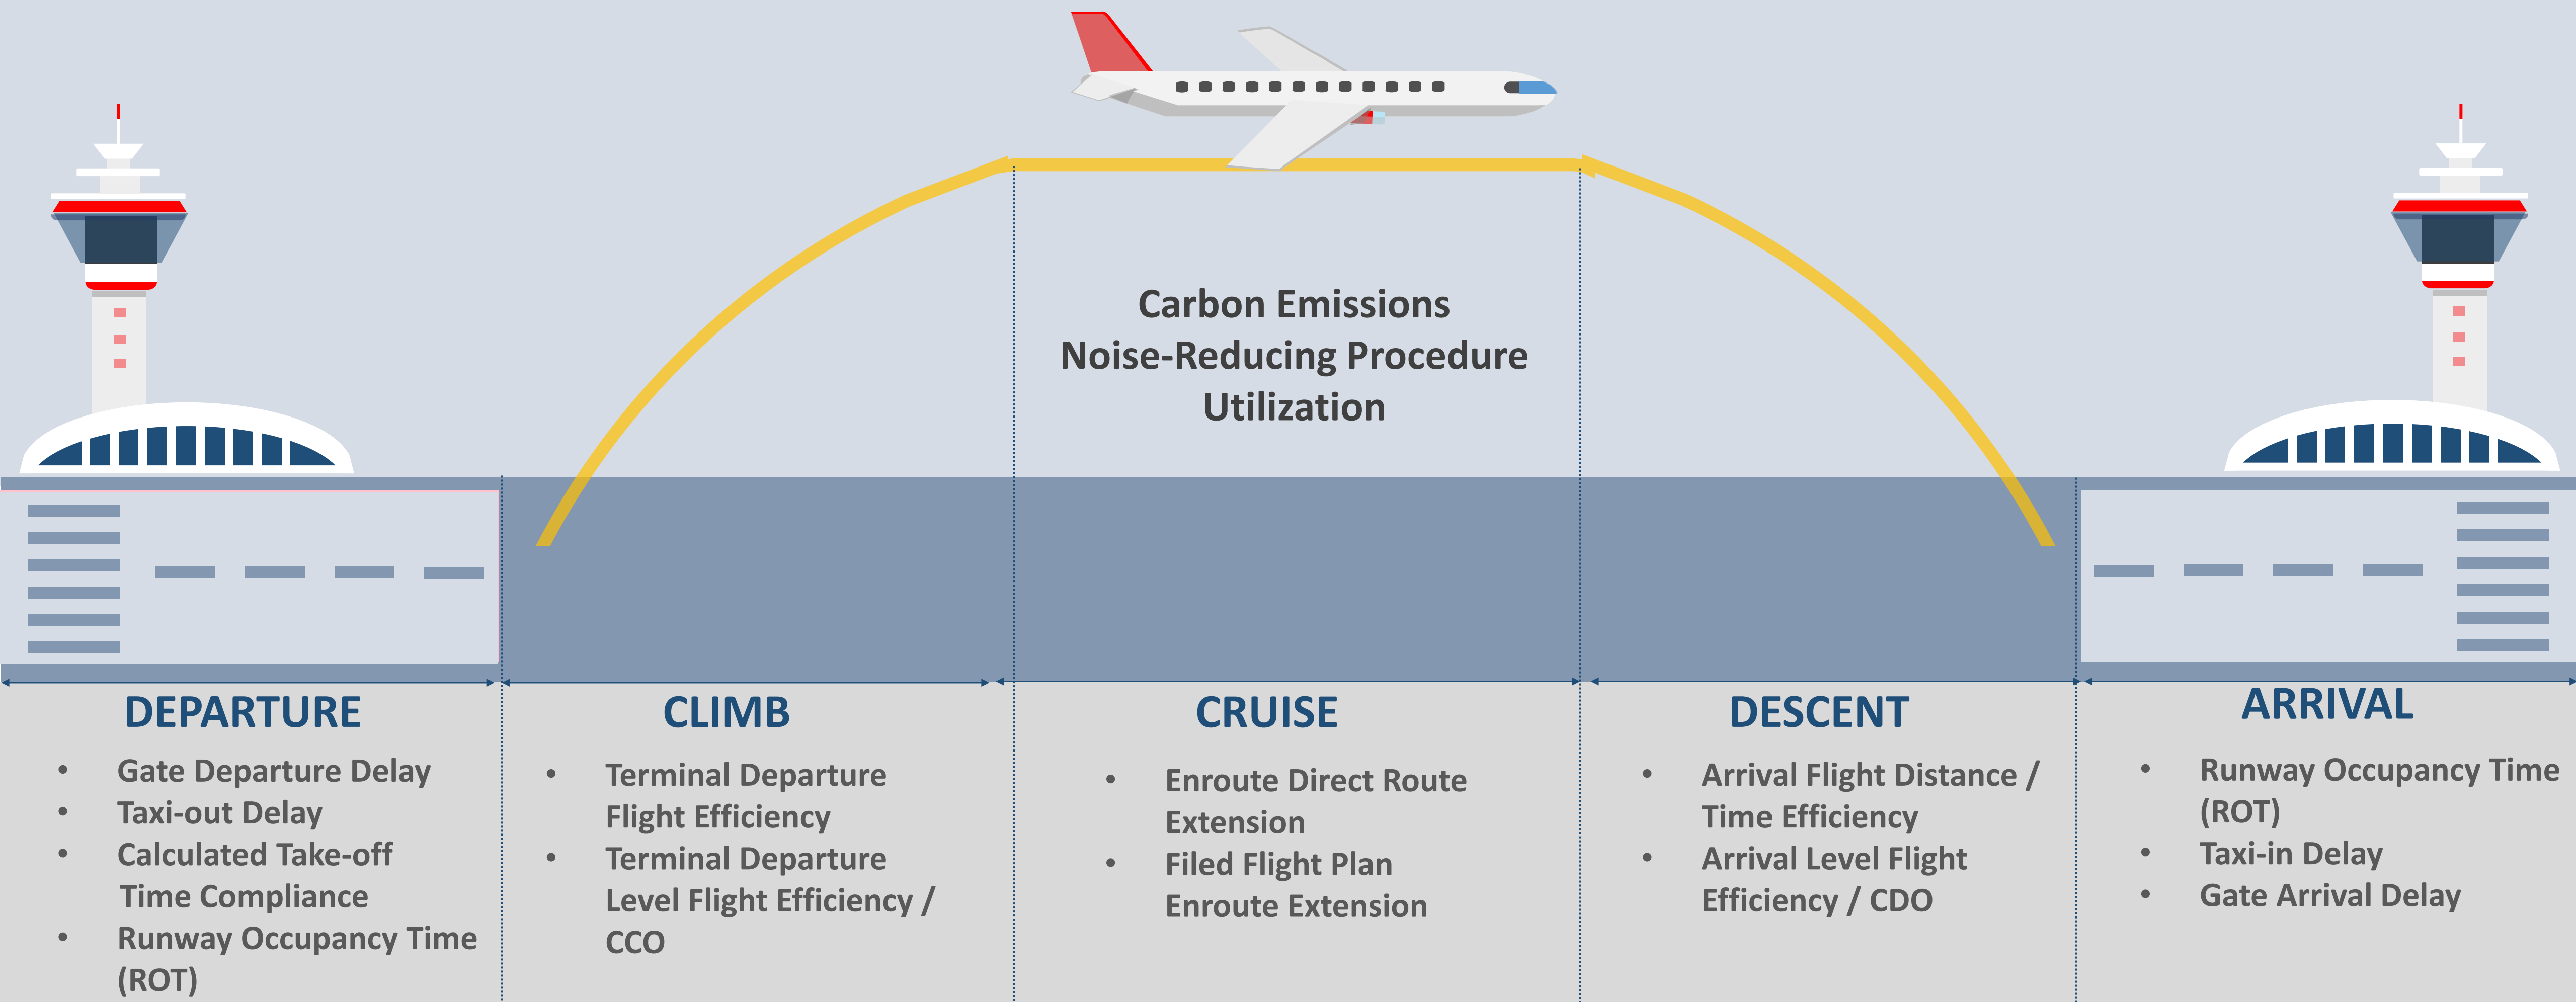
Carbon Emissions
Noise-Reducing Procedure Utilization

DEPARTURE
- Gate Departure Delay
- Taxi-out Delay
- Calculated Take-off Time Compliance
- Runway Occupancy Time (ROT)

CLIMB
- Terminal Departure Flight Efficiency
- Terminal Departure Level Flight Efficiency / CCO

CRUISE
- Enroute Direct Route Extension
- Filed Flight Plan Enroute Extension

DESCENT
- Arrival Flight Distance / Time Efficiency
- Arrival Level Flight Efficiency / CDO

ARRIVAL
- Runway Occupancy Time (ROT)
- Taxi-in Delay
- Gate Arrival Delay